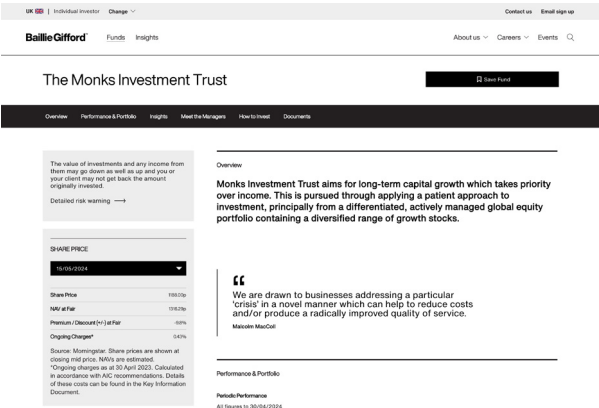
UK | Individual investor Change

Contact us Email sign up

Baillie Gifford Funds Insights

About us Careers Events

The Monks Investment Trust

Save Fund

Overview Performance & Portfolio Insights Meet the Managers How to Invest Documents

The value of investments and any income from them may go down as well as up and you or your client may not get back the amount originally invested.

Detailed risk warning ⟶

SHARE PRICE

15/05/2024

| Share Price | 1083.00p |
|---|---|
| NAV at Fair | 1218.29p |
| Premium / Discount (+/-) at Fair | -9.8% |
| Ongoing Charges* | 0.43% |

Source: Morningstar. Share prices are shown at closing mid price. NAVs are estimated. *Ongoing charges as at 30 April 2023. Calculated in accordance with AIC recommendations. Details of these costs can be found in the Key Information Document.

Overview

Monks Investment Trust aims for long-term capital growth which takes priority over income. This is pursued through applying a patient approach to investment, principally from a differentiated, actively managed global equity portfolio containing a diversified range of growth stocks.

We are drawn to businesses addressing a particular 'crisis' in a novel manner which can help to reduce costs and/or produce a radically improved quality of service.

Malcolm MacColl

Performance & Portfolio

Periodic Performance

All figures to 30/04/2024